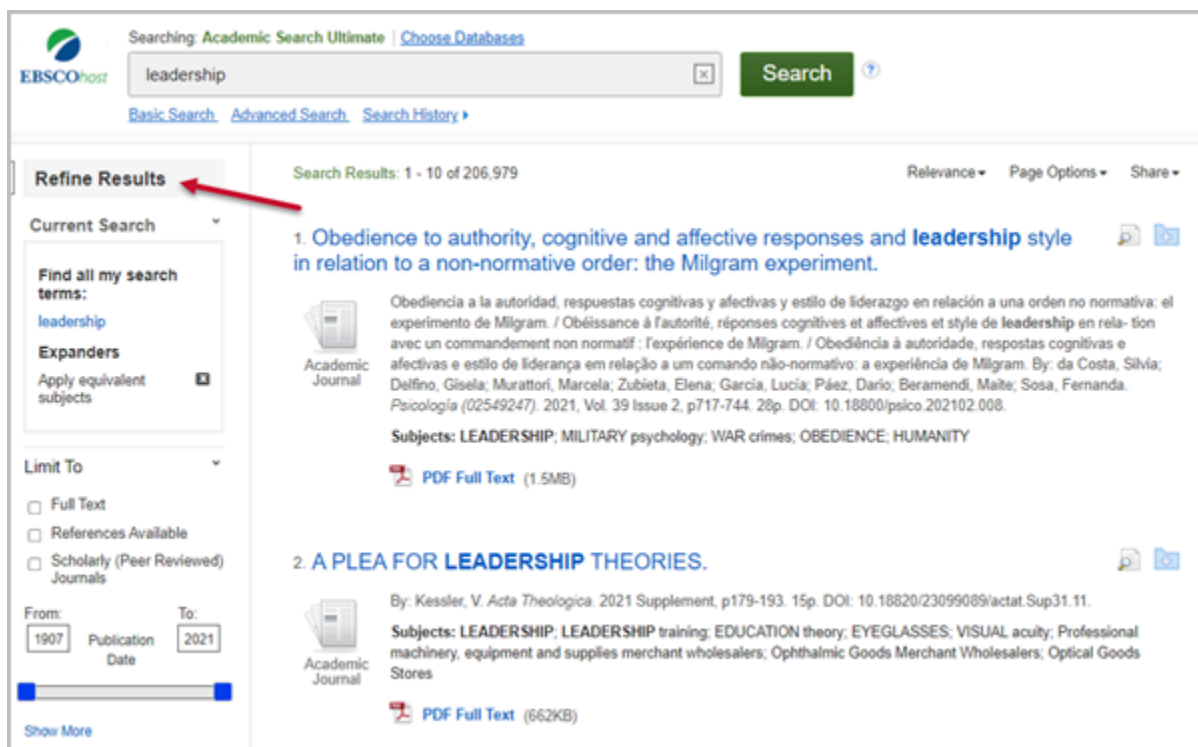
EBSCOhost

Searching: Academic Search Ultimate | Choose Databases

leadership

Search

?

Basic Search Advanced Search Search History ▸

Refine Results

Current Search

Find all my search terms:

leadership

Expanders

Apply equivalent subjects

Limit To

Full Text

References Available

Scholarly (Peer Reviewed) Journals

From: 1907 Publication Date To: 2021

Show More

Search Results: 1 - 10 of 206,979

Relevance ▾ Page Options ▾ Share ▾

1. Obedience to authority, cognitive and affective responses and leadership style in relation to a non-normative order: the Milgram experiment.

Academic Journal

Obediencia a la autoridad, respuestas cognitivas y afectivas y estilo de liderazgo en relación a una orden no normativa: el experimento de Milgram. / Obéissance à l'autorité, réponses cognitives et affectives et style de leadership en rela- tion avec un commandement non normatif : l'expérience de Milgram. / Obediência à autoridade, respostas cognitivas e afectivas e estilo de liderança em relação a um comando não-normativo: a experiência de Milgram. By: da Costa, Silvia; Delfino, Gisela; Murattori, Marcela; Zubieta, Elena; García, Lucía; Páez, Darío; Beramendi, Maite; Sosa, Fernanda. Psicología (02549247). 2021, Vol. 39 Issue 2, p717-744. 28p. DOI: 10.18800/psico.202102.008.

Subjects: LEADERSHIP; MILITARY psychology; WAR crimes; OBEDIENCE; HUMANITY

PDF Full Text (1.5MB)

2. A PLEA FOR LEADERSHIP THEORIES.

Academic Journal

By: Kessler, V. Acta Theologica. 2021 Supplement, p179-193. 15p. DOI: 10.18820/23099089/actat.Sup31.11.

Subjects: LEADERSHIP; LEADERSHIP training; EDUCATION theory; EYEGLASSES; VISUAL acuity; Professional machinery, equipment and supplies merchant wholesalers; Ophthalmic Goods Merchant Wholesalers; Optical Goods Stores

PDF Full Text (662KB)